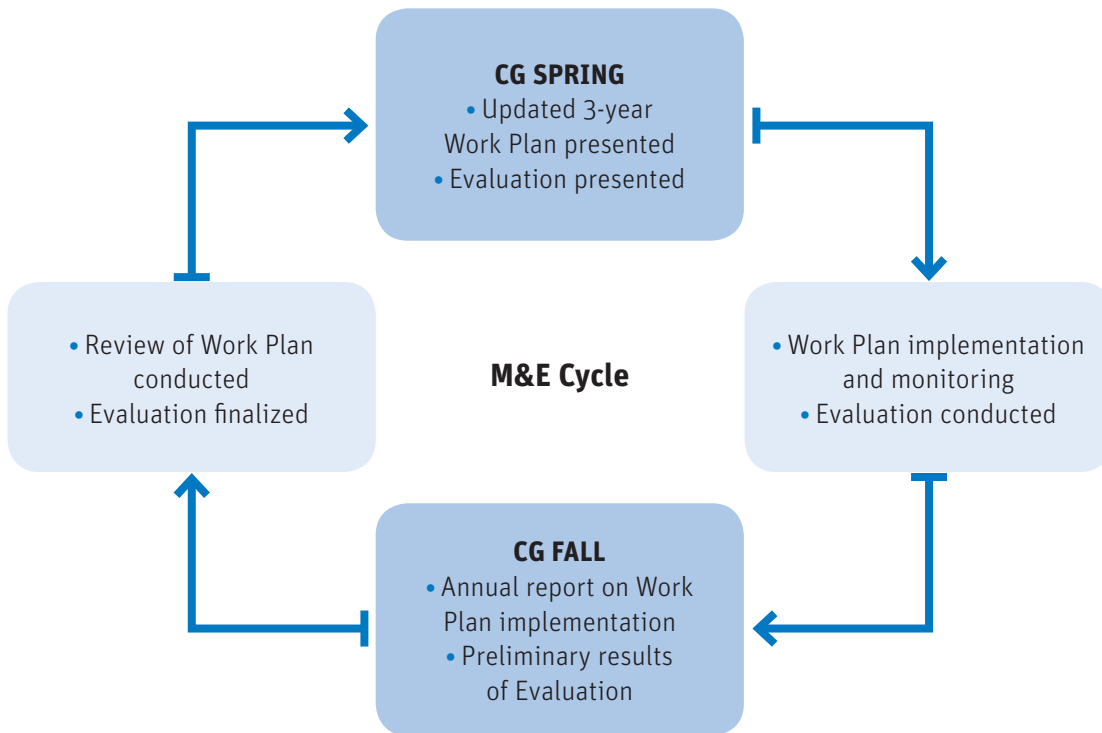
CG SPRING
• Updated 3-year Work Plan presented
• Evaluation presented

• Review of Work Plan conducted
• Evaluation finalized

M&E Cycle

• Work Plan implementation and monitoring
• Evaluation conducted

CG FALL
• Annual report on Work Plan implementation
• Preliminary results of Evaluation